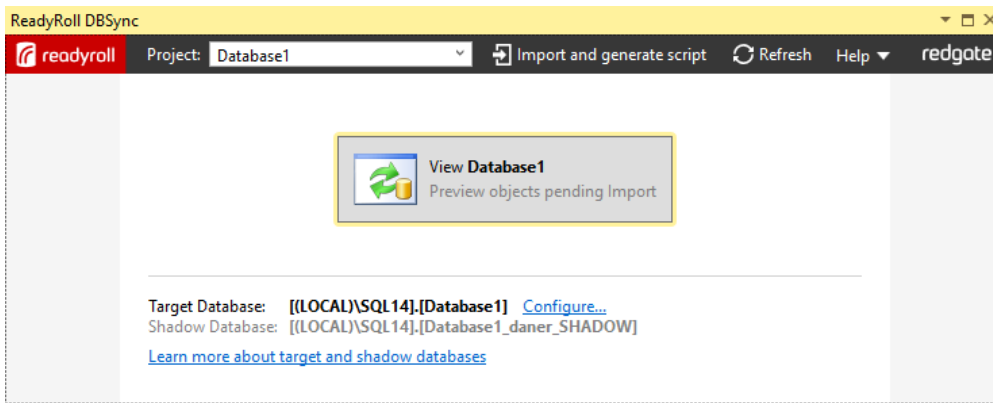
ReadyRoll DBSync

readyroll Project: Database1 Import and generate script Refresh Help redgate

View **Database1**
Preview objects pending Import

Target Database: **[(LOCAL)\SQL14].[Database1]** Configure...
Shadow Database: [(LOCAL)\SQL14].[Database1_daner_SHADOW]

Learn more about target and shadow databases